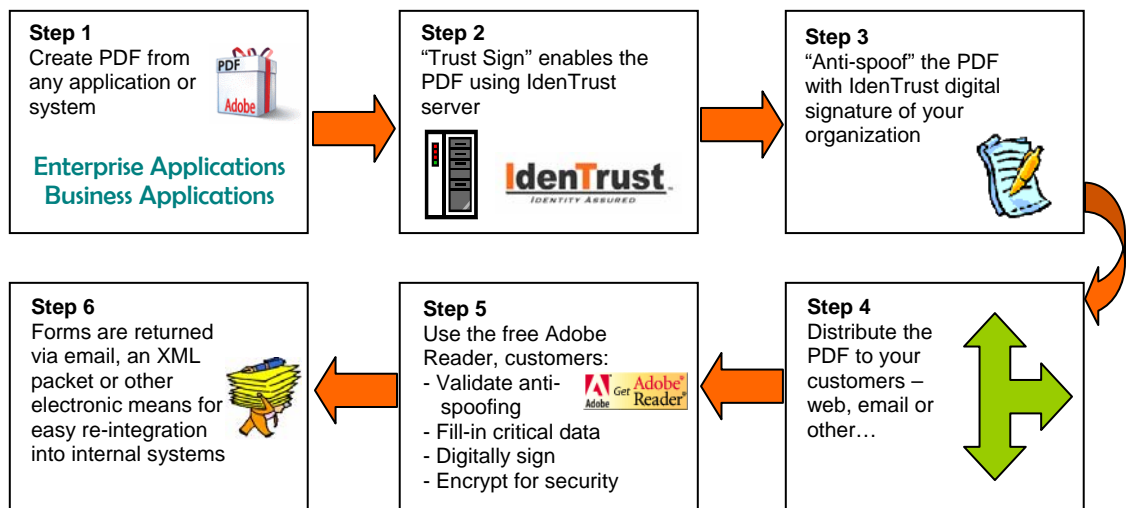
Step 1
Create PDF from any application or system

PDF
Adobe

Enterprise Applications
Business Applications

Step 2
"Trust Sign" enables the PDF using IdenTrust server

IdenTrust
IDENTITY ASSURED

Step 3
"Anti-spoof" the PDF with IdenTrust digital signature of your organization

Step 6
Forms are returned via email, an XML packet or other electronic means for easy re-integration into internal systems

Step 5
Use the free Adobe Reader, customers:
- Validate anti-spoofing
- Fill-in critical data
- Digitally sign
- Encrypt for security

Adobe Get Adobe® Reader®

Step 4
Distribute the PDF to your customers – web, email or other…